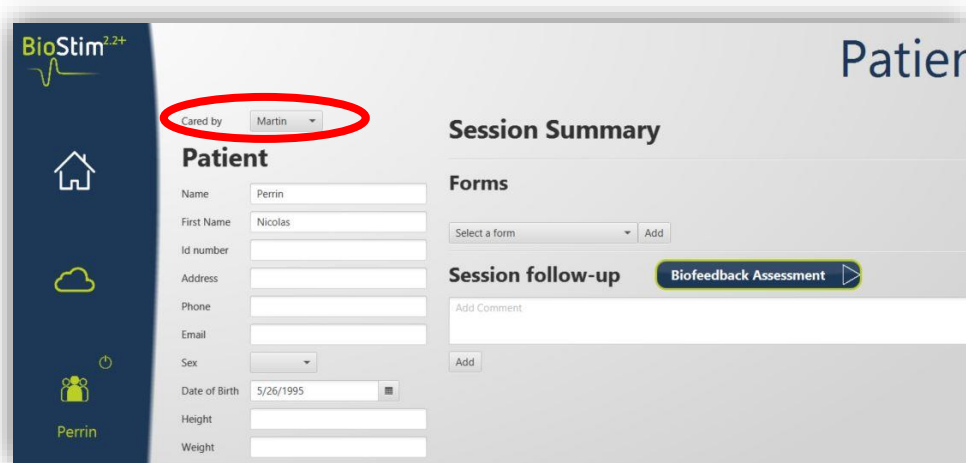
BioStim$^{2.2+}$

Patier

Cared by Martin

Patient

Name Perrin

First Name Nicolas

Id number

Address

Phone

Email

Sex

Date of Birth 5/26/1995

Height

Weight

Perrin

Session Summary

Forms

Select a form Add

Session follow-up

Biofeedback Assessment

Add Comment

Add